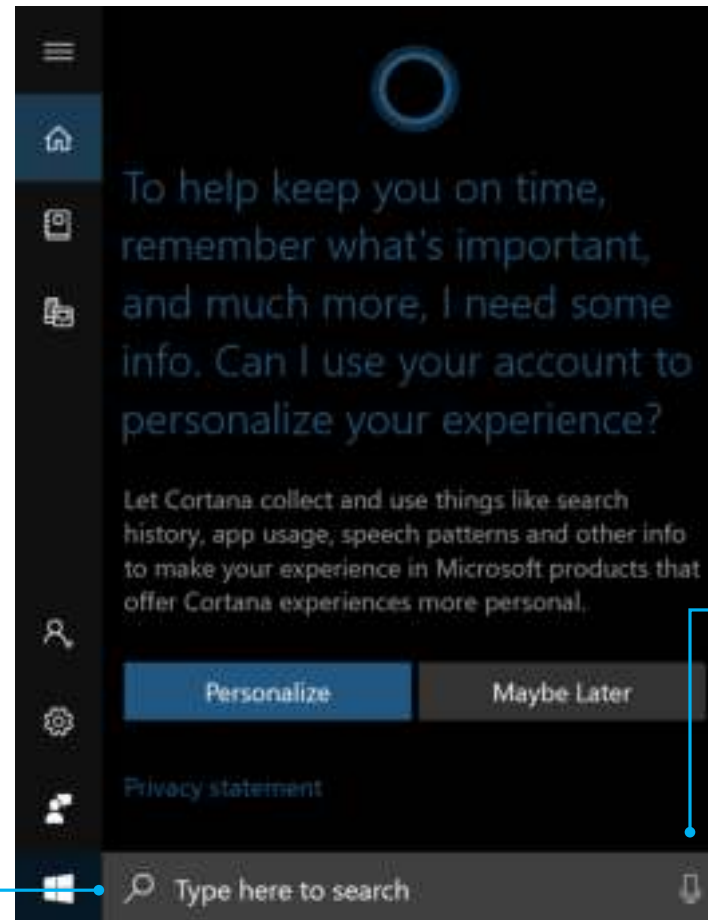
To help keep you on time, remember what's important, and much more, I need some info. Can I use your account to personalize your experience?

Let Cortana collect and use things like search history, app usage, speech patterns and other info to make your experience in Microsoft products that offer Cortana experiences more personal.

Personalize

Maybe Later

Privacy statement

Type here to search